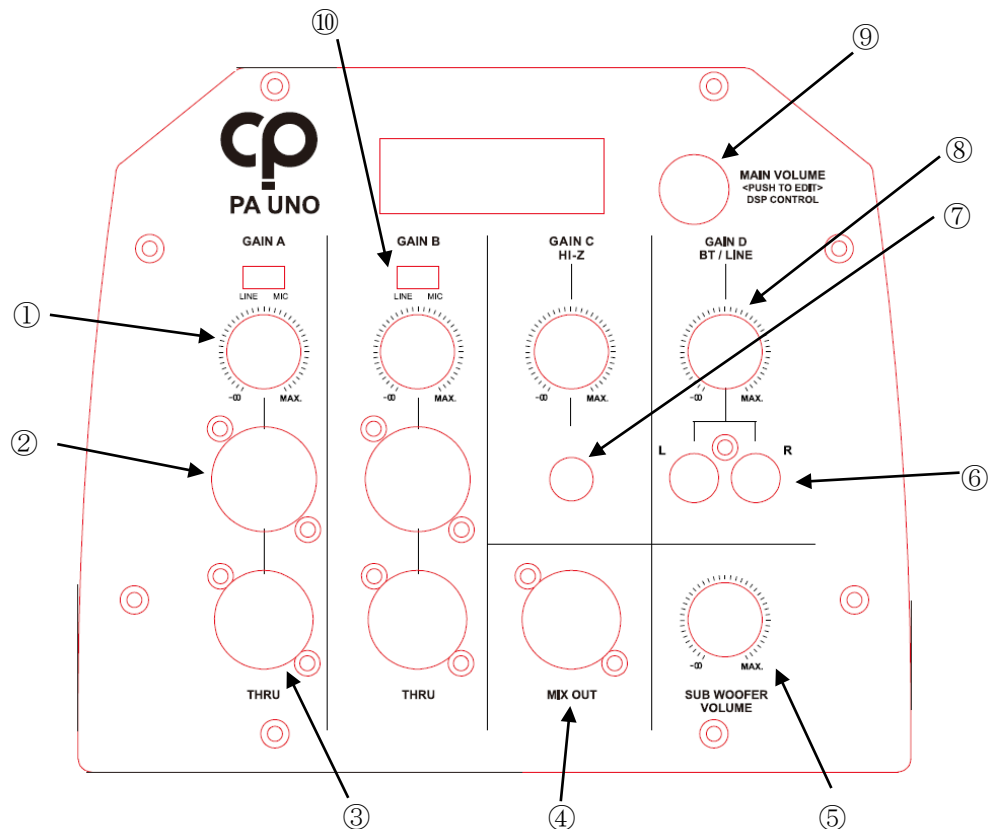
⑩
⑨
cp
PA UNO
MAIN VOLUME
<PUSH TO EDIT>
DSP CONTROL
⑧
⑦
GAIN A
LINE MIC
-∞ MAX.
GAIN B
LINE MIC
-∞ MAX.
GAIN C
HI-Z
-∞ MAX.
GAIN D
BT / LINE
-∞ MAX.
①
②
L
R
⑥
-∞ MAX.
THRU
THRU
MIX OUT
SUB WOOFER
VOLUME
③
④
⑤